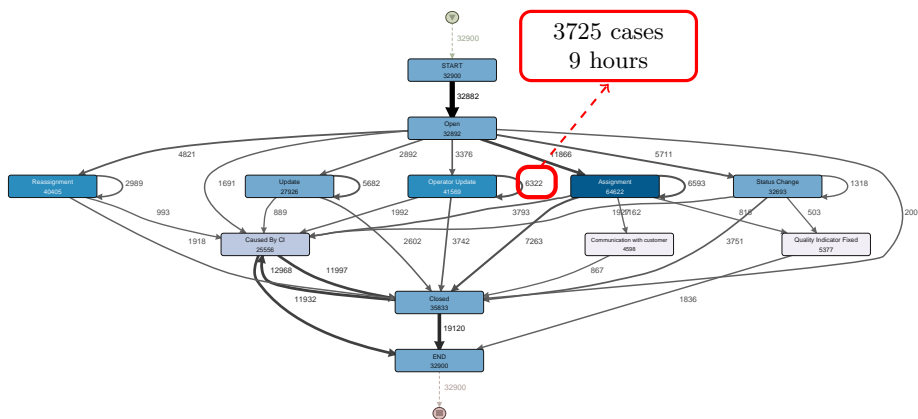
3725 cases
9 hours

32900

START
32900

32882

Open
32892

4821
2892
3376
1866
5711

Reassignment
40405

2989

1691

Update
27926

5682

Operator Update
41569

6322

Assignment
64622

6593

Status Change
32693

1318

200

993
889
1992
3793
1927162
815
503

1918

Caused By CI
25556

2602
3742
7263

Communication with customer
4598

3751

Quality Indicator Fixed
5377

12968
11997

867

11932

Closed
35833

1836

19120

END
32900

32900